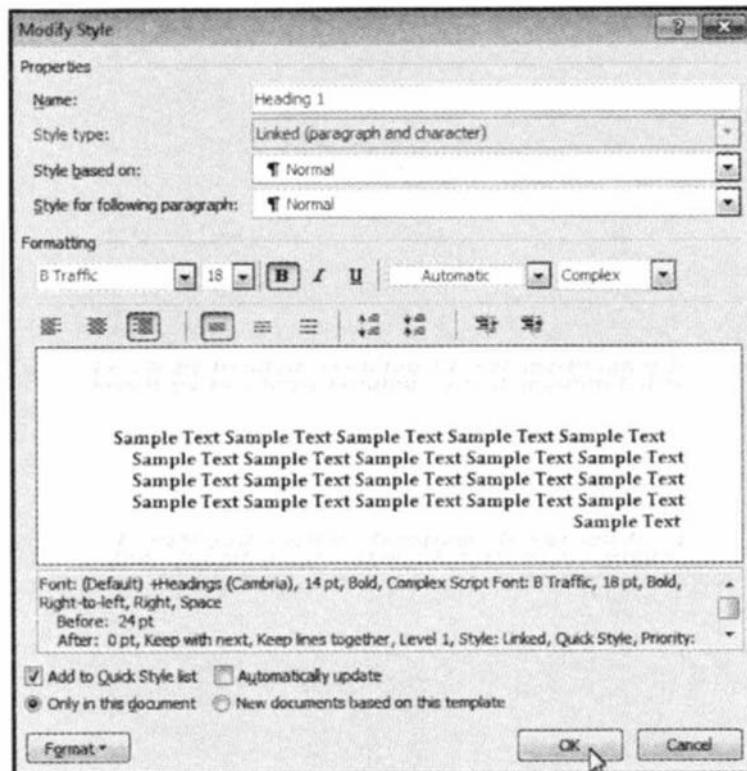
Modify Style

Properties

Name: Heading 1

Style type: Linked (paragraph and character)

Style based on: ¶ Normal

Style for following paragraph: ¶ Normal

Formatting

B Traffic 18 B I U Automatic Complex

Sample Text Sample Text Sample Text Sample Text Sample Text Sample Text Sample Text Sample Text Sample Text Sample Text Sample Text Sample Text Sample Text Sample Text Sample Text Sample Text Sample Text Sample Text Sample Text Sample Text Sample Text

Font: (Default) +Headings (Cambria), 14 pt, Bold, Complex Script Font: B Traffic, 18 pt, Bold, Right-to-left, Right, Space
Before: 24 pt
After: 0 pt, Keep with next, Keep lines together, Level 1, Style: Linked, Quick Style, Priority:

Add to Quick Style list Automatically update

Only in this document New documents based on this template

Format OK Cancel